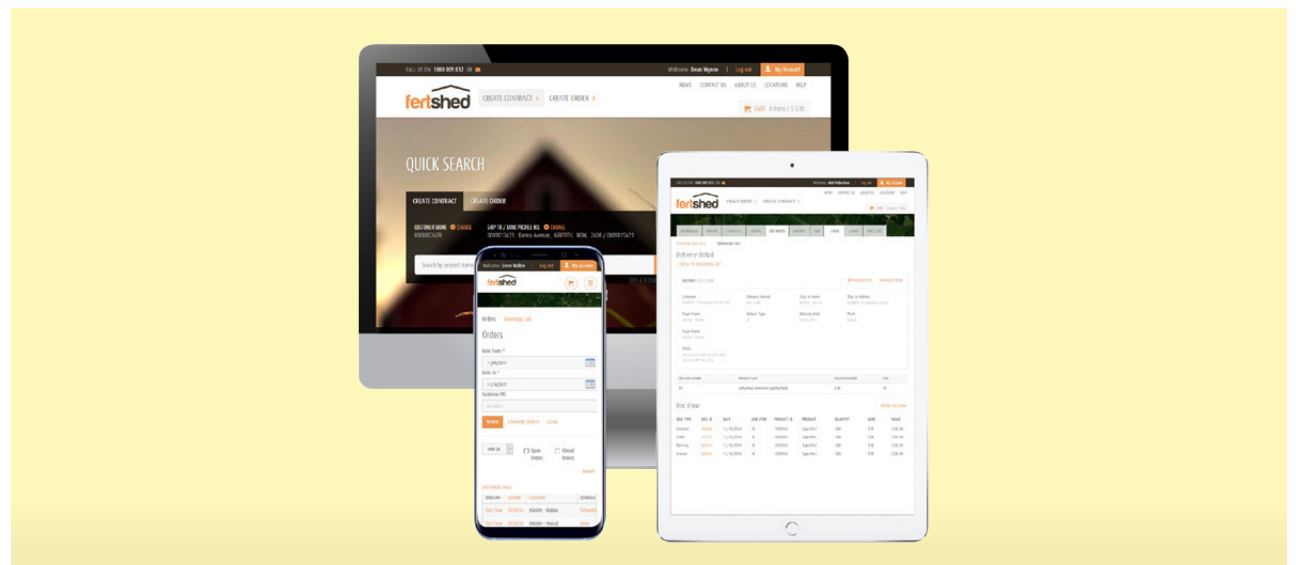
CALL US ON 1800 809 832 OR

Welcome Dean Wynne | Log out | My Account

fertshed

CREATE CONTRACT >
CREATE ORDER >

NEWS CONTACT US ABOUT US LOCATIONS HELP

CART 0 items / $ 0.00

QUICK SEARCH

CREATE CONTRACT
CREATE ORDER

CUSTOMER NAME CHANGE
0000815620

SHIP TO / BANK PROFILE NO. CHANGE
0000815620 Bantra Avenue, GORTON, NSW, 2400 / 0000815621

Search by product name

fertshed

Orders Download List

Orders

Date from *

Date to *

Customer PO.

SEARCH ADVANCED SEARCH CLEAR

Open Orders
Closed Orders

fertshed

Delivery Detail

Doc Flow